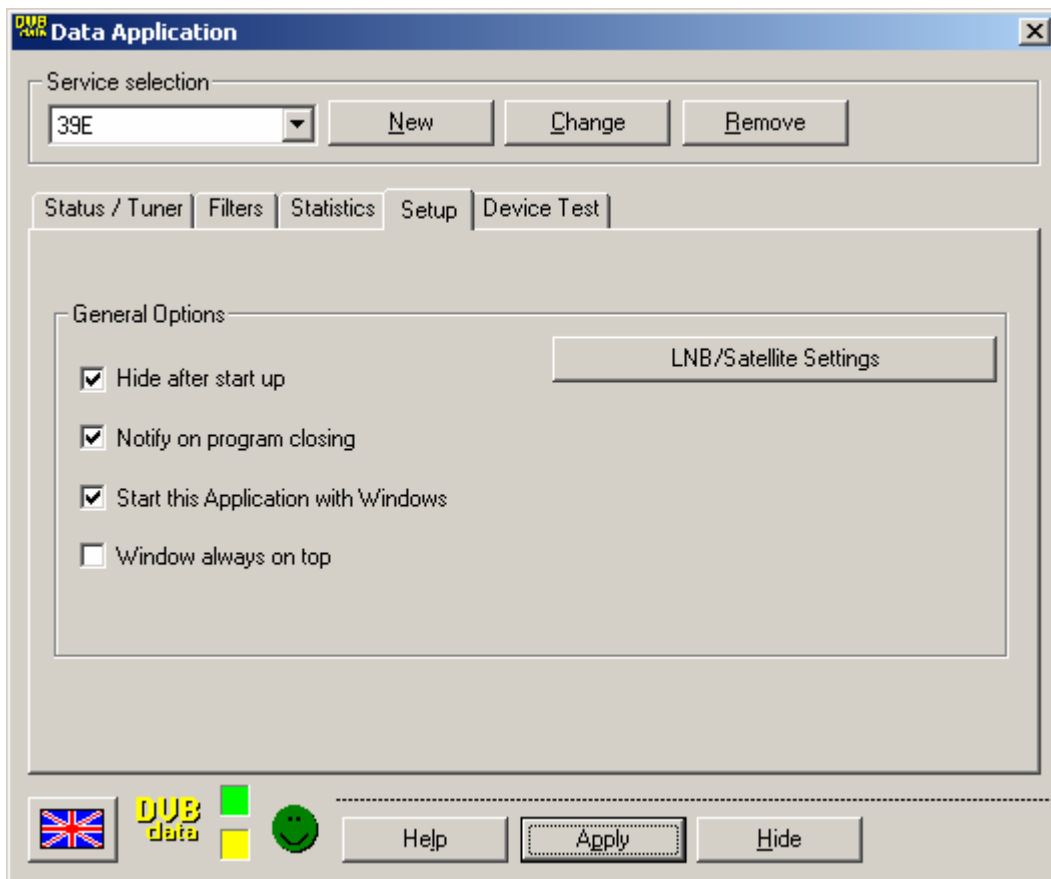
DVB data Data Application

Service selection

39E

New

Change

Remove

Status / Tuner

Filters

Statistics

Setup

Device Test

General Options

LNB/Satellite Settings

☑ Hide after start up

☑ Notify on program closing

☑ Start this Application with Windows

☐ Window always on top

DVB data

Help

Apply

Hide